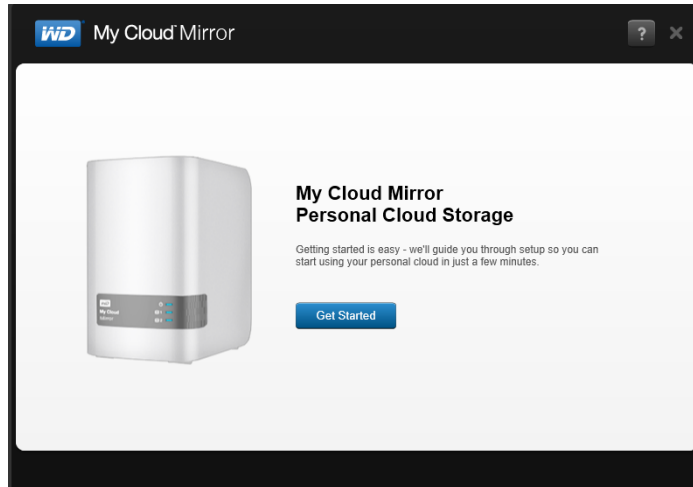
WD My Cloud Mirror

?

My Cloud Mirror
Personal Cloud Storage

Getting started is easy - we'll guide you through setup so you can start using your personal cloud in just a few minutes.

Get Started

WD
My Cloud
Mirror